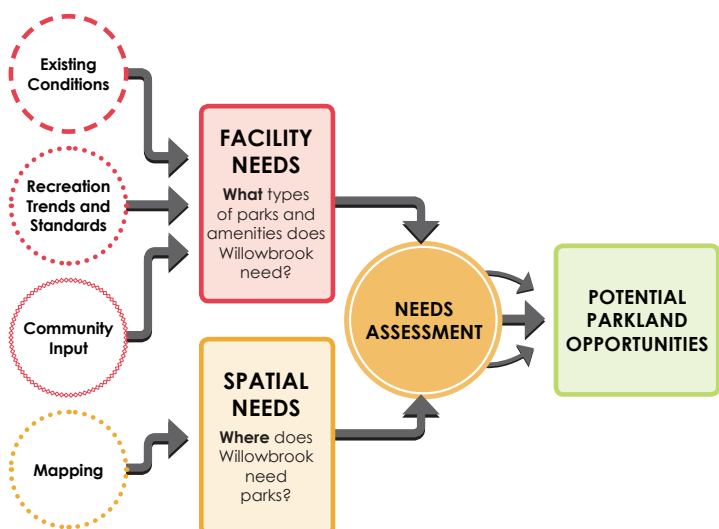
Existing Conditions

Recreation Trends and Standards

Community Input

Mapping

FACILITY NEEDS

What types of parks and amenities does Willowbrook need?

SPATIAL NEEDS

Where does Willowbrook need parks?

NEEDS ASSESSMENT

POTENTIAL PARKLAND OPPORTUNITIES